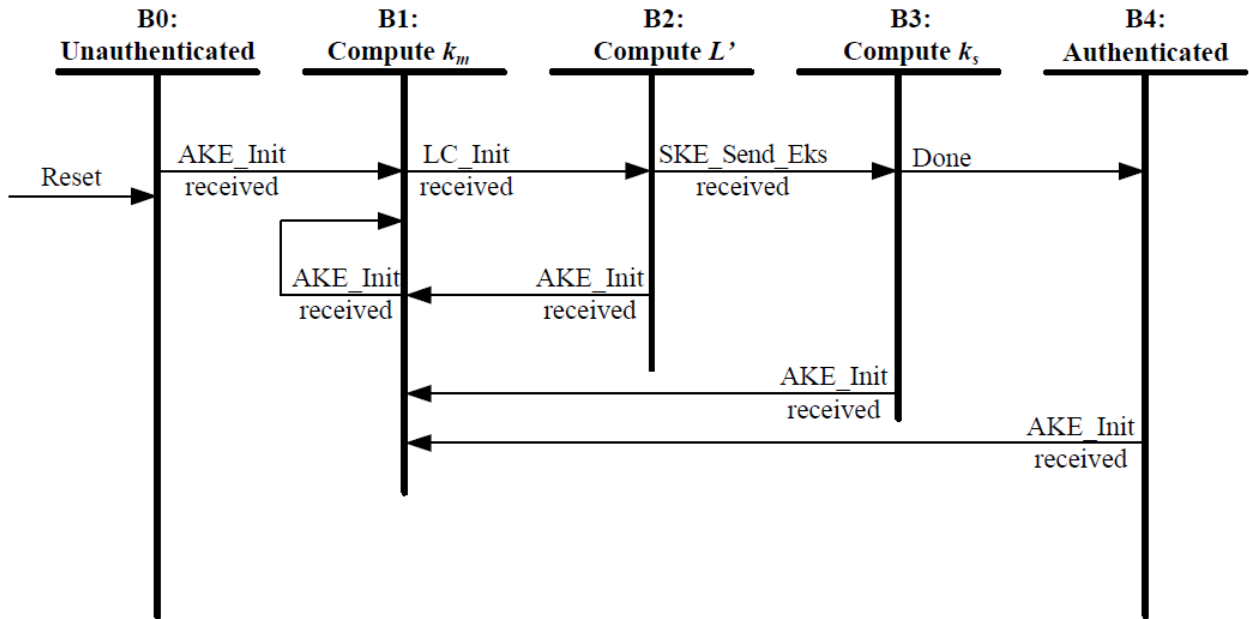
B0: Unauthenticated

B1: Compute $k_m$

B2: Compute $L'$

B3: Compute $k_s$

B4: Authenticated

Reset

AKE_Init received

LC_Init received

SKE_Send_Eks received

Done

AKE_Init received

AKE_Init received

AKE_Init received

AKE_Init received